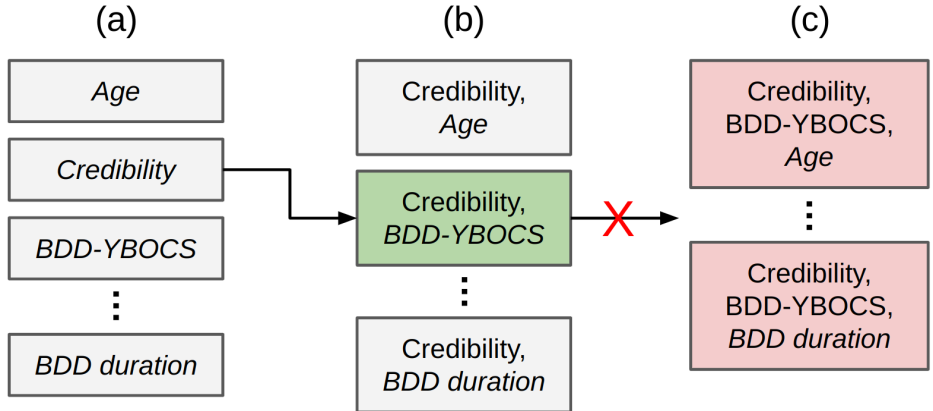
(a)

Age

Credibility

BDD-YBOCS

⋮

BDD duration

(b)

Credibility, Age

Credibility, BDD-YBOCS

⋮

Credibility, BDD duration

X

(c)

Credibility, BDD-YBOCS, Age

⋮

Credibility, BDD-YBOCS, BDD duration